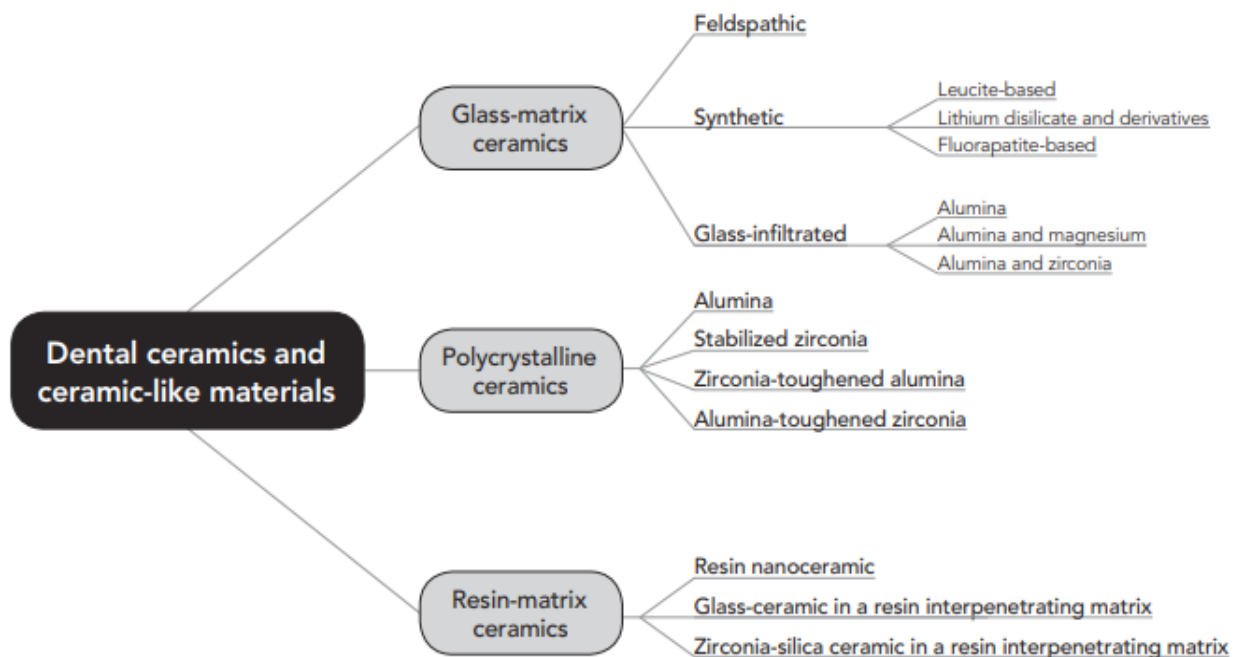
Dental ceramics and ceramic-like materials

Glass-matrix ceramics

Feldspathic

Synthetic

Leucite-based

Lithium disilicate and derivatives

Fluorapatite-based

Glass-infiltrated

Alumina

Alumina and magnesium

Alumina and zirconia

Polycrystalline ceramics

Alumina

Stabilized zirconia

Zirconia-toughened alumina

Alumina-toughened zirconia

Resin-matrix ceramics

Resin nanoceramic

Glass-ceramic in a resin interpenetrating matrix

Zirconia-silica ceramic in a resin interpenetrating matrix